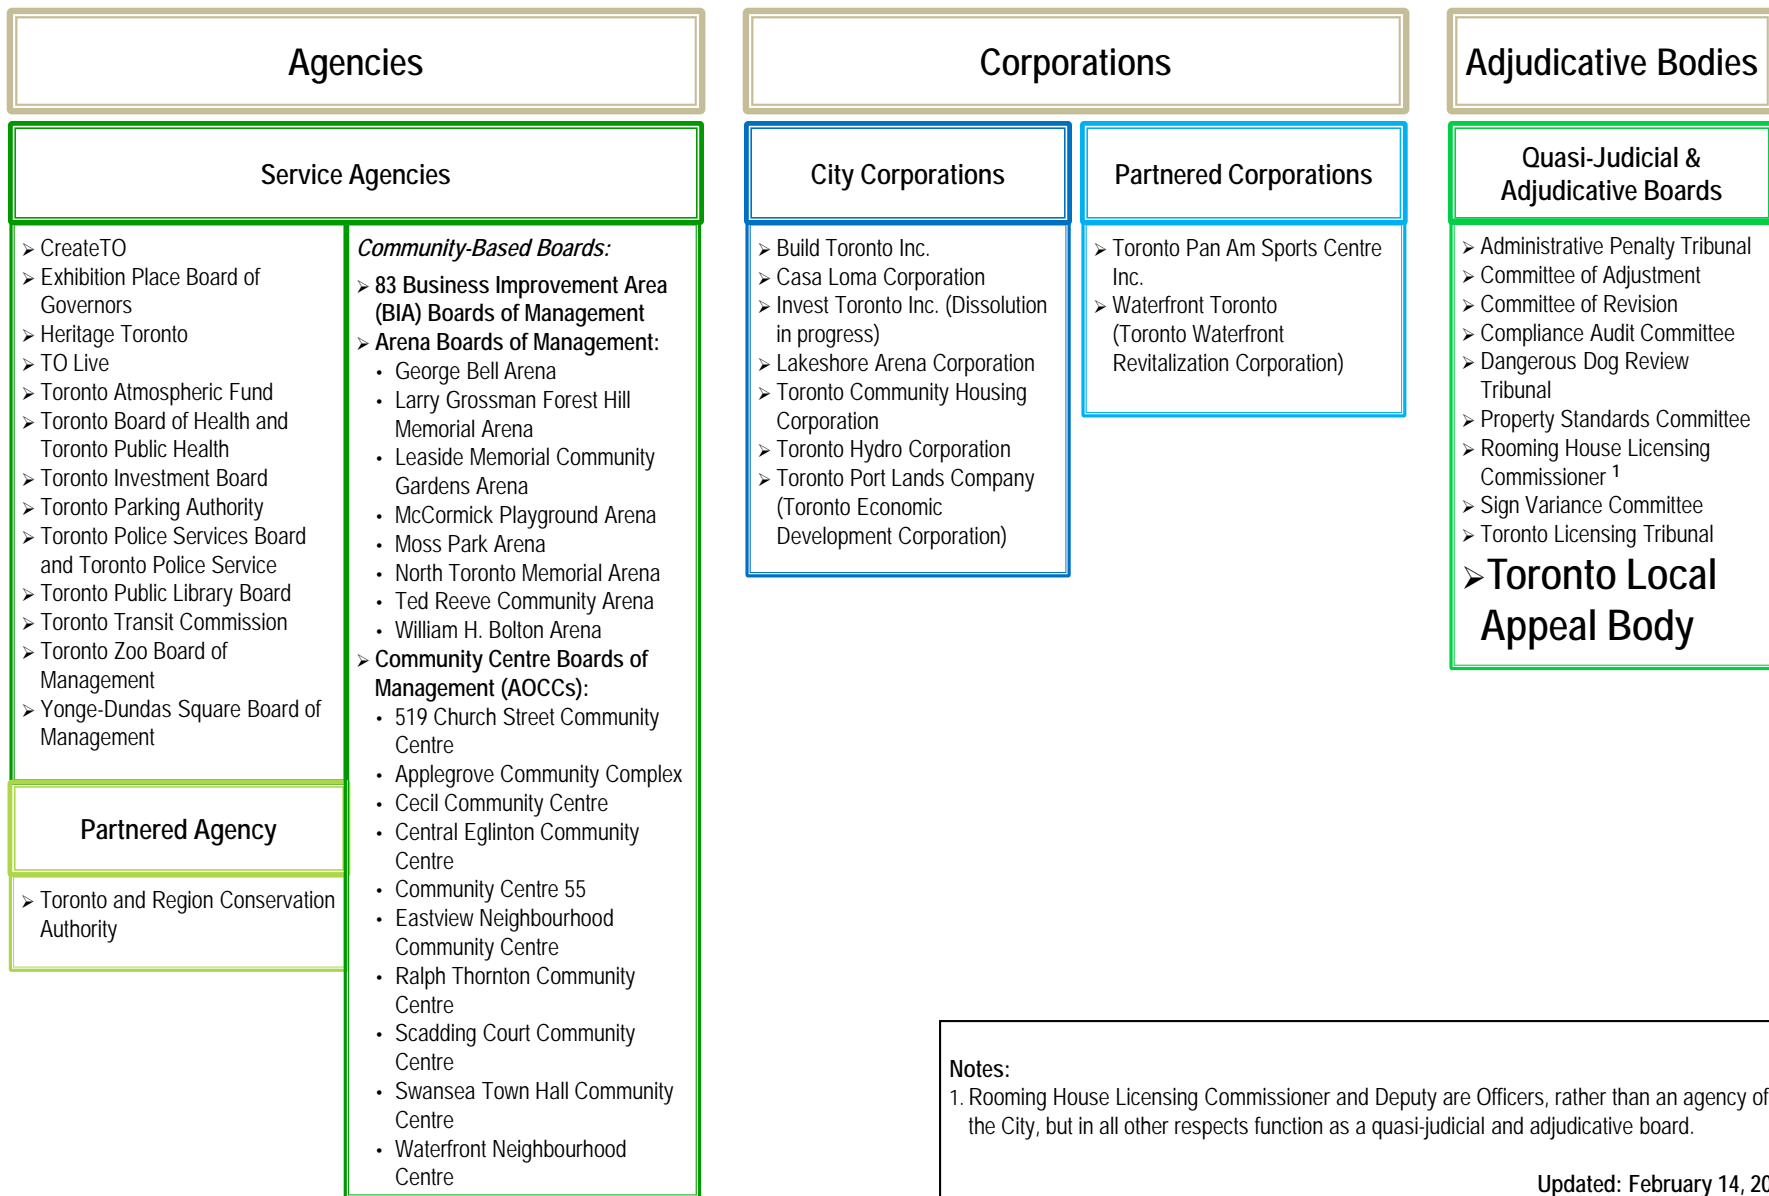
Agencies

Corporations

Adjudicative Bodies

Service Agencies

City Corporations

Partnered Corporations

Quasi-Judicial & Adjudicative Boards

➢ CreateTO
➢ Exhibition Place Board of Governors
➢ Heritage Toronto
➢ TO Live
➢ Toronto Atmospheric Fund
➢ Toronto Board of Health and Toronto Public Health
➢ Toronto Investment Board
➢ Toronto Parking Authority
➢ Toronto Police Services Board and Toronto Police Service
➢ Toronto Public Library Board
➢ Toronto Transit Commission
➢ Toronto Zoo Board of Management
➢ Yonge-Dundas Square Board of Management

Partnered Agency

➢ Toronto and Region Conservation Authority

*Community-Based Boards:*

➢ 83 Business Improvement Area (BIA) Boards of Management
➢ Arena Boards of Management:
• George Bell Arena
• Larry Grossman Forest Hill Memorial Arena
• Leaside Memorial Community Gardens Arena
• McCormick Playground Arena
• Moss Park Arena
• North Toronto Memorial Arena
• Ted Reeve Community Arena
• William H. Bolton Arena
➢ Community Centre Boards of Management (AOCCs):
• 519 Church Street Community Centre
• Applegrove Community Complex
• Cecil Community Centre
• Central Eglinton Community Centre
• Community Centre 55
• Eastview Neighbourhood Community Centre
• Ralph Thornton Community Centre
• Scadding Court Community Centre
• Swansea Town Hall Community Centre
• Waterfront Neighbourhood Centre

➢ Build Toronto Inc.
➢ Casa Loma Corporation
➢ Invest Toronto Inc. (Dissolution in progress)
➢ Lakeshore Arena Corporation
➢ Toronto Community Housing Corporation
➢ Toronto Hydro Corporation
➢ Toronto Port Lands Company (Toronto Economic Development Corporation)

➢ Toronto Pan Am Sports Centre Inc.
➢ Waterfront Toronto (Toronto Waterfront Revitalization Corporation)

➢ Administrative Penalty Tribunal
➢ Committee of Adjustment
➢ Committee of Revision
➢ Compliance Audit Committee
➢ Dangerous Dog Review Tribunal
➢ Property Standards Committee
➢ Rooming House Licensing Commissioner $^1$
➢ Sign Variance Committee
➢ Toronto Licensing Tribunal
➢ Toronto Local Appeal Body

Notes:
1. Rooming House Licensing Commissioner and Deputy are Officers, rather than an agency of the City, but in all other respects function as a quasi-judicial and adjudicative board.

Updated: February 14, 20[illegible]